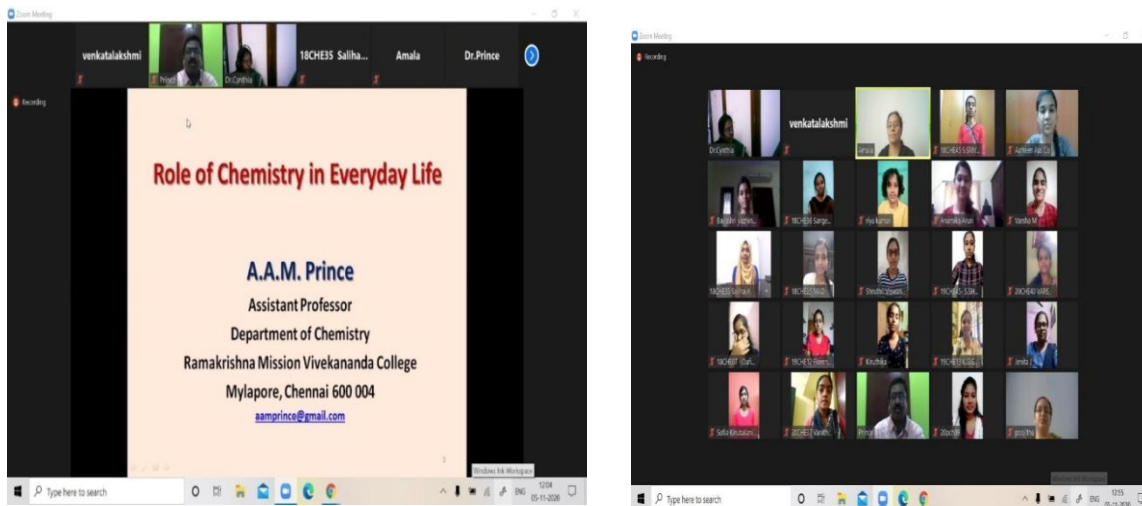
Zoom Meeting

venkatalakshmi

Prince

Dr.Cynthia

18CHE35 Saliha...

Amala

Dr.Prince

Recording

Role of Chemistry in Everyday Life

A.A.M. Prince

Assistant Professor

Department of Chemistry

Ramakrishna Mission Vivekananda College

Mylapore, Chennai 600 004

aamprince@gmail.com

Windows Ink Workspace

Type here to search

ENG 12:04 05-11-2020

Zoom Meeting

Recording

Dr.Cynthia

venkatalakshmi

Amala

18CHE45 S.Sr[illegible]

Aathiee Ajit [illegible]

Baijubri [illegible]

18CHE36 Sange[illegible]

Hya Kumar

Anamika Arun

Varsha M

18CHE35 Saliha R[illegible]

18CHE23 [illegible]

Shruthi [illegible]

19CHE45 S.SM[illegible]

20CHE40 VARS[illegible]

18CHE07 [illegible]

19CHE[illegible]

Kiruthika

19CHE43 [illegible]

Jenita

Sofia Kirubalani

20CHE42 Vanith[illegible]

Prince

20che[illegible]

preethu

Type here to search

ENG 12:15 05-11-2020